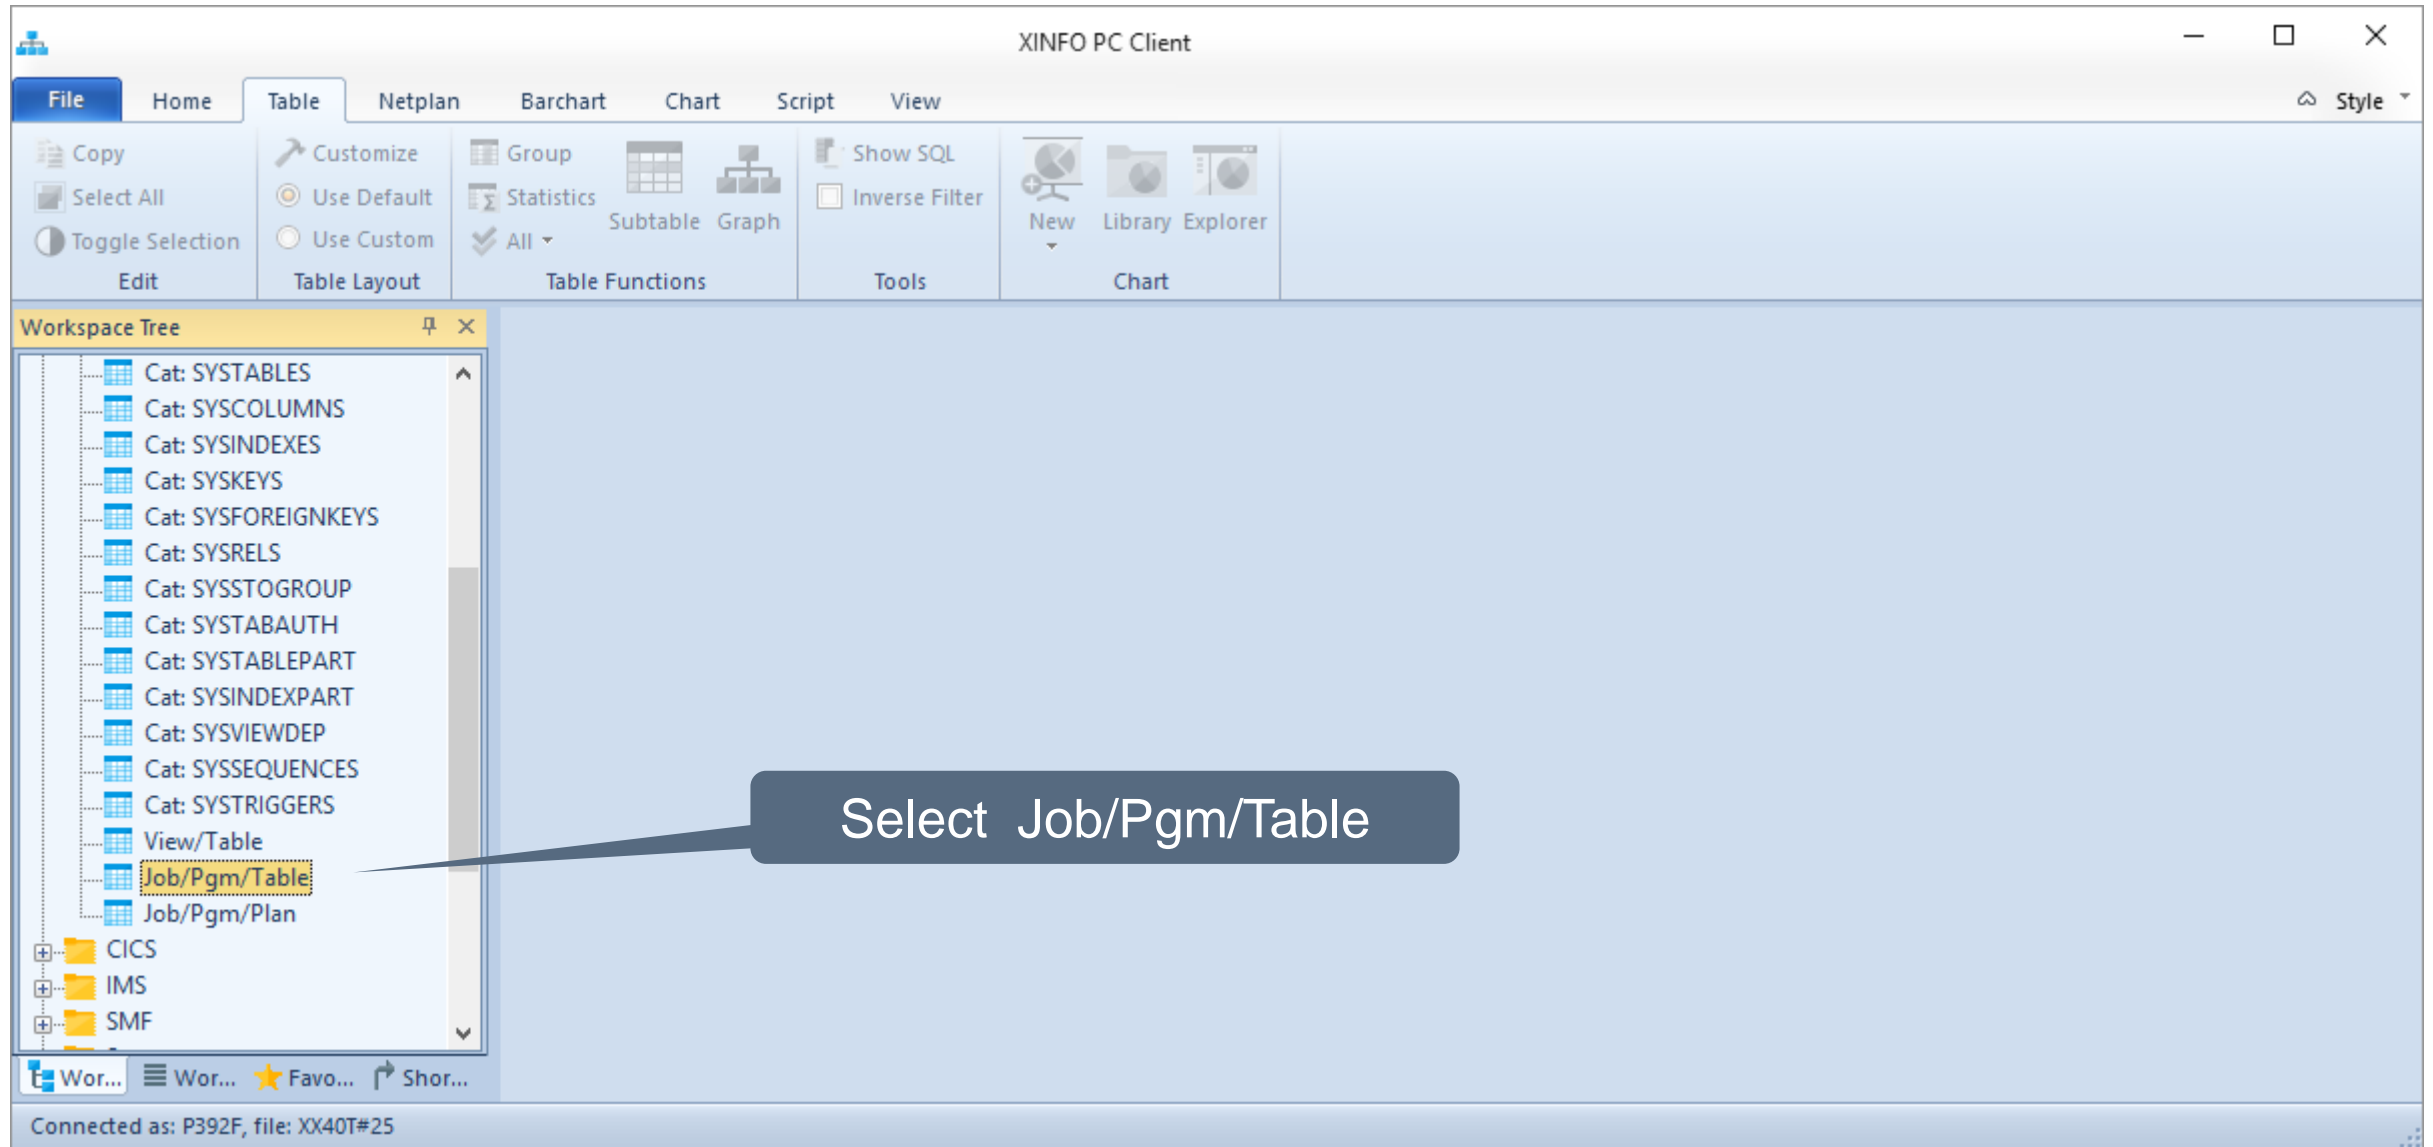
XINFO PC Client

File Home Table Netplan Barchart Chart Script View Style

Copy
Select All
Toggle Selection
Edit

Customize
Use Default
Use Custom
Table Layout

Group
Statistics
All
Subtable Graph
Table Functions

Show SQL
Inverse Filter
Tools

New Library Explorer
Chart

Workspace Tree

Cat: SYSTABLES
Cat: SYSCOLUMNS
Cat: SYSINDEXES
Cat: SYSKEYS
Cat: SYSFOREIGNKEYS
Cat: SYSRELS
Cat: SYSSTOGROUP
Cat: SYSTABAUTH
Cat: SYSTABLEPART
Cat: SYSINDEXPART
Cat: SYSVIEWDEP
Cat: SYSSEQUENCES
Cat: SYSTRIGGERS
View/Table
Job/Pgm/Table
Job/Pgm/Plan
CICS
IMS
SMF

Wor... Wor... Favo... Shor...

Select Job/Pgm/Table

Connected as: P392F, file: XX40T#25